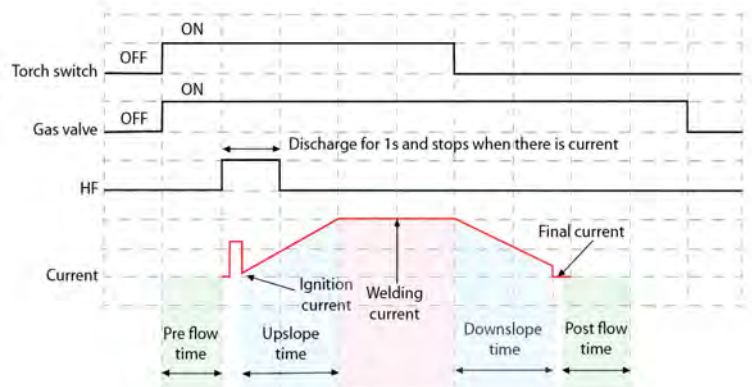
ON

Torch switch OFF

ON

Gas valve OFF

Discharge for 1s and stops when there is current

HF

Final current

Current

Ignition current

Welding current

Pre flow time

Upslope time

Downslope time

Post flow time